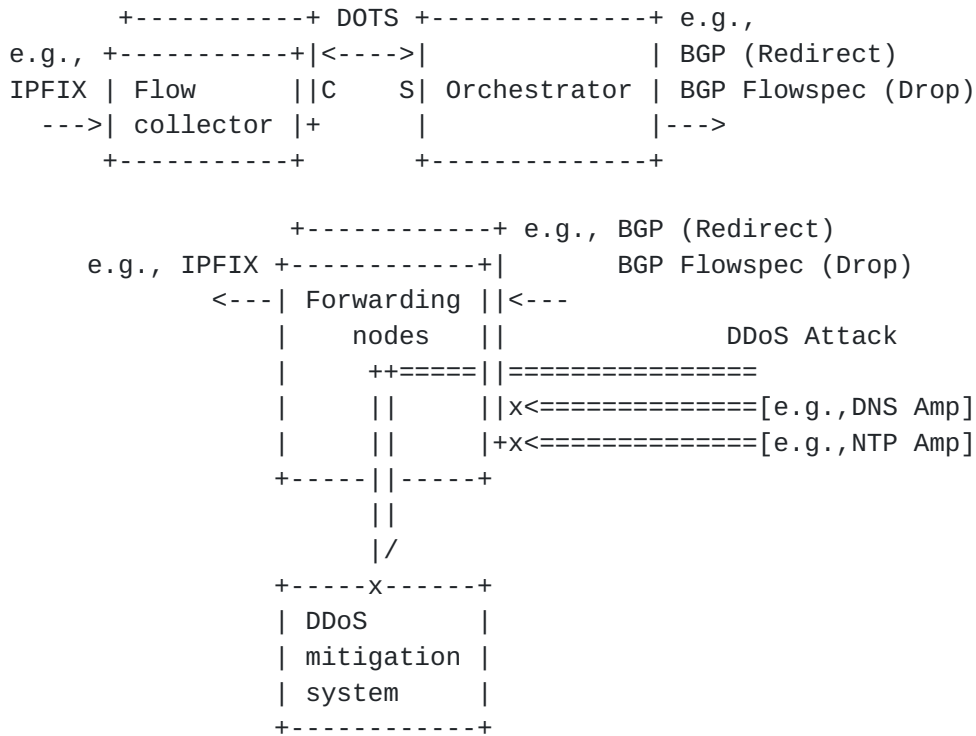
DOTS

e.g., IPFIX

Flow collector

C

S

Orchestrator

e.g., BGP (Redirect) BGP Flowspec (Drop)

e.g., BGP (Redirect) BGP Flowspec (Drop)

e.g., IPFIX

Forwarding nodes

DDoS Attack

x

[e.g.,DNS Amp]

x

[e.g.,NTP Amp]

x

DDoS mitigation system